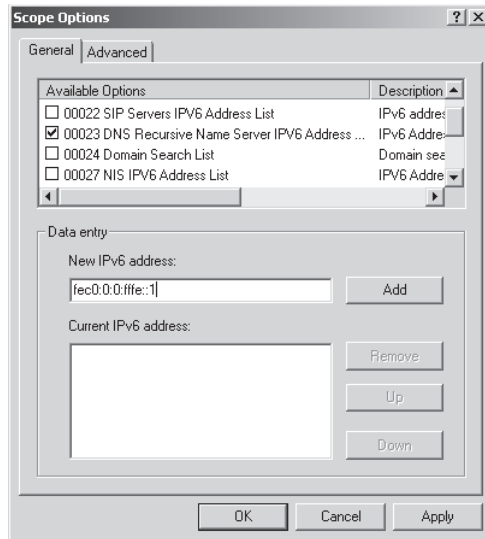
Scope Options ? X

General | Advanced

| Available Options | Description |
|---|---|
| ☐ 00022 SIP Servers IPV6 Address List | IPv6 addres |
| ☑ 00023 DNS Recursive Name Server IPV6 Address ... | IPv6 Addre |
| ☐ 00024 Domain Search List | Domain sea |
| ☐ 00027 NIS IPV6 Address List | IPV6 Addre |

Data entry

New IPv6 address:

fec0:0:0:fffe::1

Add

Current IPv6 address:

Remove

Up

Down

OK Cancel Apply